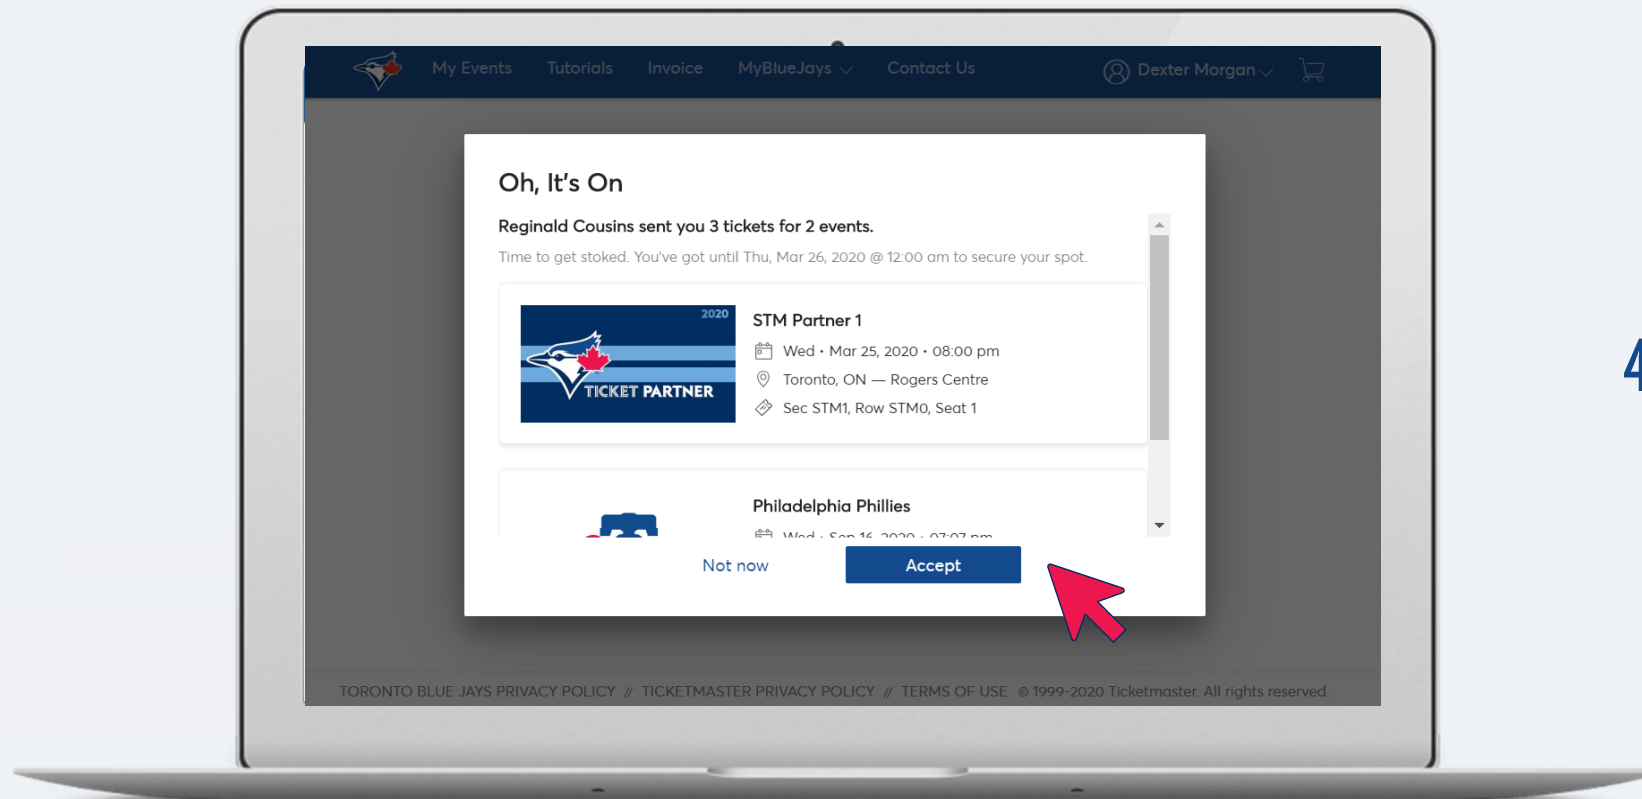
My Events Tutorials Invoice MyBlueJays Contact Us

Dexter Morgan

Oh, It's On

Reginald Cousins sent you 3 tickets for 2 events.

Time to get stoked. You've got until Thu, Mar 26, 2020 @ 12:00 am to secure your spot.

2020

TICKET PARTNER

STM Partner 1

Wed • Mar 25, 2020 • 08:00 pm

Toronto, ON — Rogers Centre

Sec STM1, Row STM0, Seat 1

Philadelphia Phillies

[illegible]

Not now

Accept

TORONTO BLUE JAYS PRIVACY POLICY // TICKETMASTER PRIVACY POLICY // TERMS OF USE © 1999-2020 Ticketmaster. All rights reserved.

4